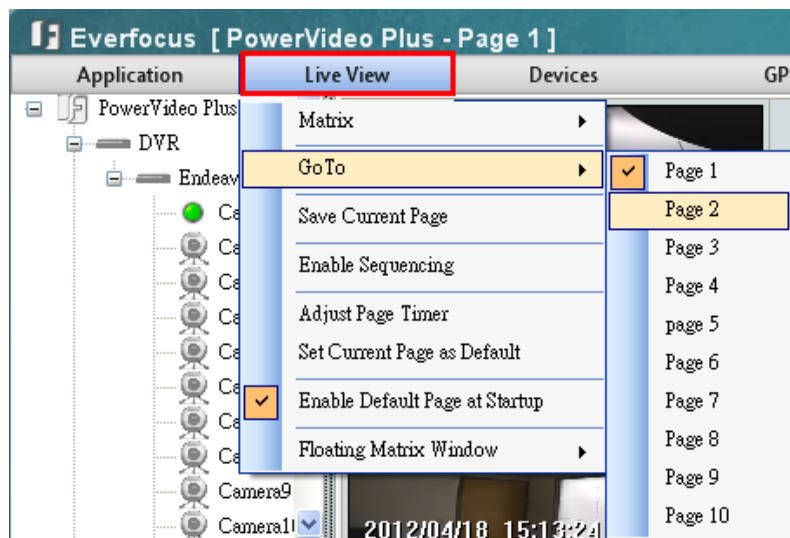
Everfocus [ PowerVideo Plus - Page 1 ]

Application | Live View | Devices | GP

PowerVideo Plus
DVR
Endeav
Ca
Ca
Ca
Ca
Ca
Ca
Ca
Ca
Camera9
Camera1

Matrix
GoTo
Save Current Page
Enable Sequencing
Adjust Page Timer
Set Current Page as Default
Enable Default Page at Startup
Floating Matrix Window

Page 1
Page 2
Page 3
Page 4
page 5
Page 6
Page 7
Page 8
Page 9
Page 10

2012/04/18 15:13:24